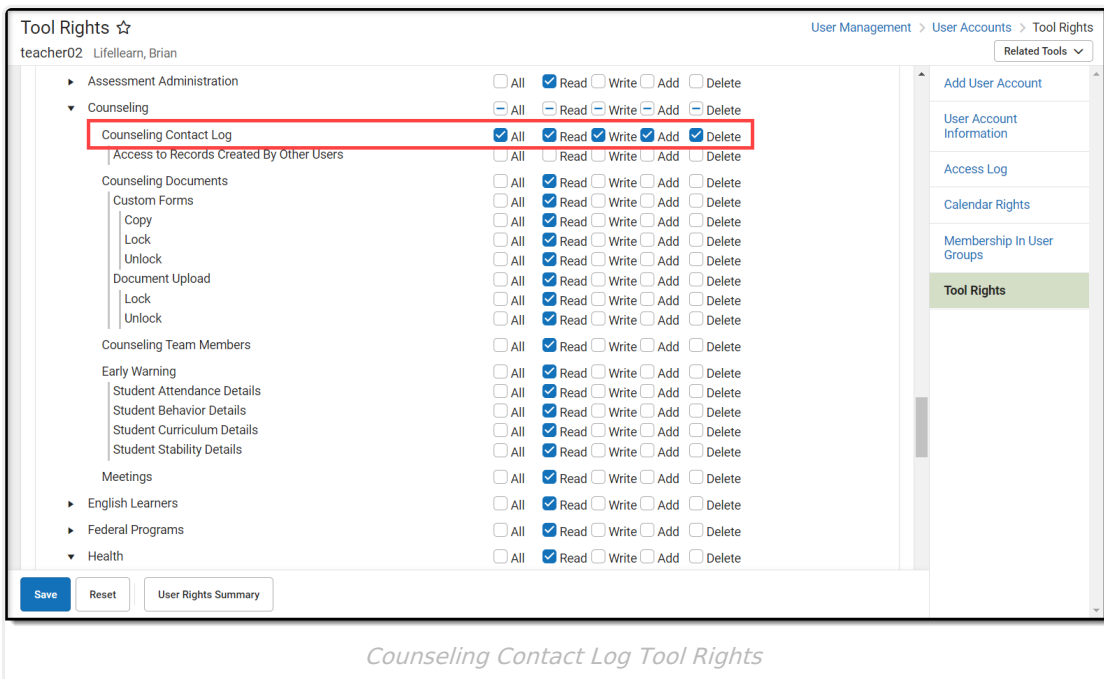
Tool Rights ☆

teacher02 Lifellearn, Brian

User Management > User Accounts > Tool Rights

Related Tools

| | | | | | |
|---|---|---|---|---|---|
| Assessment Administration | All | Read | Write | Add | Delete |
| Counseling | All | Read | Write | Add | Delete |
| Counseling Contact Log | All | Read | Write | Add | Delete |
| Access to Records Created By Other Users | All | Read | Write | Add | Delete |
| Counseling Documents | All | Read | Write | Add | Delete |
| Custom Forms | All | Read | Write | Add | Delete |
| Copy | All | Read | Write | Add | Delete |
| Lock | All | Read | Write | Add | Delete |
| Unlock | All | Read | Write | Add | Delete |
| Document Upload | All | Read | Write | Add | Delete |
| Lock | All | Read | Write | Add | Delete |
| Unlock | All | Read | Write | Add | Delete |
| Counseling Team Members | All | Read | Write | Add | Delete |
| Early Warning | All | Read | Write | Add | Delete |
| Student Attendance Details | All | Read | Write | Add | Delete |
| Student Behavior Details | All | Read | Write | Add | Delete |
| Student Curriculum Details | All | Read | Write | Add | Delete |
| Student Stability Details | All | Read | Write | Add | Delete |
| Meetings | All | Read | Write | Add | Delete |
| English Learners | All | Read | Write | Add | Delete |
| Federal Programs | All | Read | Write | Add | Delete |
| Health | All | Read | Write | Add | Delete |

Add User Account
User Account Information
Access Log
Calendar Rights
Membership In User Groups
Tool Rights

Save Reset User Rights Summary

Counseling Contact Log Tool Rights